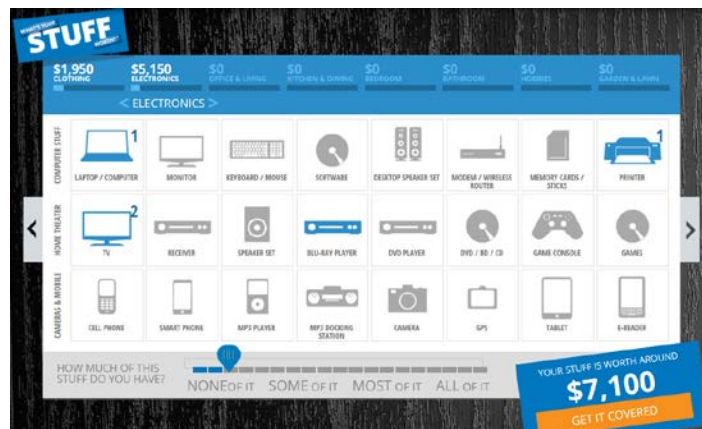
WHAT'S YOUR STUFF WORTH?

$1,950 CLOTHING
$5,150 ELECTRONICS
$0 OFFICE & LIVING
$0 KITCHEN & DINING
$0 BEDROOM
$0 BATHROOM
$0 HOBBIES
$0 GARDEN & LAWN

< ELECTRONICS >

COMPUTER STUFF
1 LAPTOP / COMPUTER
MONITOR
KEYBOARD / MOUSE
SOFTWARE
DESKTOP SPEAKER SET
MODEM / WIRELESS ROUTER
MEMORY CARDS / STICKS
1 PRINTER

HOME THEATER
2 TV
RECEIVER
SPEAKER SET
BLU-RAY PLAYER
DVD PLAYER
DVD / BD / CD
GAME CONSOLE
GAMES

CAMERAS & MOBILE
CELL PHONE
SMART PHONE
MP3 PLAYER
MP3 DOCKING STATION
CAMERA
GPS
TABLET
E-READER

HOW MUCH OF THIS STUFF DO YOU HAVE?
NONE OF IT SOME OF IT MOST OF IT ALL OF IT

YOUR STUFF IS WORTH AROUND
$7,100
GET IT COVERED